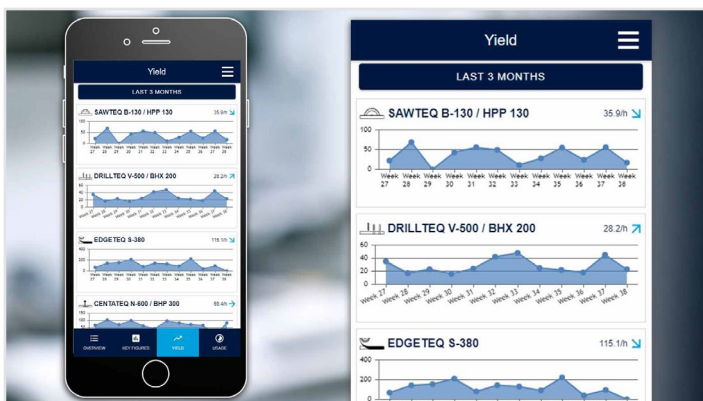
Yield

LAST 3 MONTHS

SAWTEQ B-130 / HPP 130 35.9/h

Week 27 Week 28 Week 29 Week 30 Week 31 Week 32 Week 33 Week 34 Week 35 Week 36 Week 37 Week 38

DRILLTEQ V-500 / BHX 200 28.2/h

Week 27 Week 28 Week 29 Week 30 Week 31 Week 32 Week 33 Week 34 Week 35 Week 36 Week 37 Week 38

EDGETEQ S-380 115.1/h

CENTATEQ N-600 / BHP 300 88.4h

OVERVIEW KEY FIGURES YIELD USAGE

Yield

LAST 3 MONTHS

SAWTEQ B-130 / HPP 130 35.9/h

100
50
0

Week 27 Week 28 Week 29 Week 30 Week 31 Week 32 Week 33 Week 34 Week 35 Week 36 Week 37 Week 38

DRILLTEQ V-500 / BHX 200 28.2/h

60
40
20
0

Week 27 Week 28 Week 29 Week 30 Week 31 Week 32 Week 33 Week 34 Week 35 Week 36 Week 37 Week 38

EDGETEQ S-380 115.1/h

400
200
0